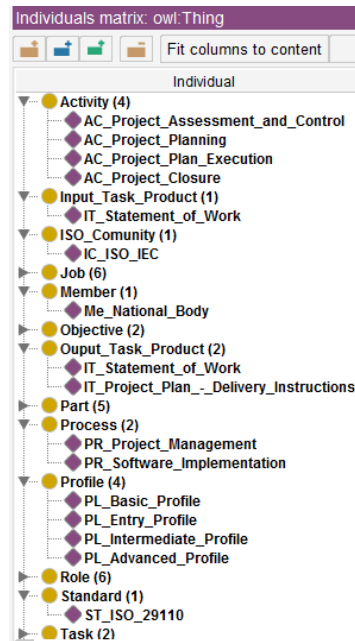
Individuals matrix: owl:Thing

Fit columns to content

Individual

Activity (4)
AC_Project_Assessment_and_Control
AC_Project_Planning
AC_Project_Plan_Execution
AC_Project_Closure
Input_Task_Product (1)
IT_Statement_of_Work
ISO_Comunity (1)
IC_ISO_IEC
Job (6)
Member (1)
Me_National_Body
Objective (2)
Ouput_Task_Product (2)
IT_Statement_of_Work
IT_Project_Plan_-_Delivery_Instructions
Part (5)
Process (2)
PR_Project_Management
PR_Software_Implementation
Profile (4)
PL_Basic_Profile
PL_Entry_Profile
PL_Intermediate_Profile
PL_Advanced_Profile
Role (6)
Standard (1)
ST_ISO_29110
Task (2)